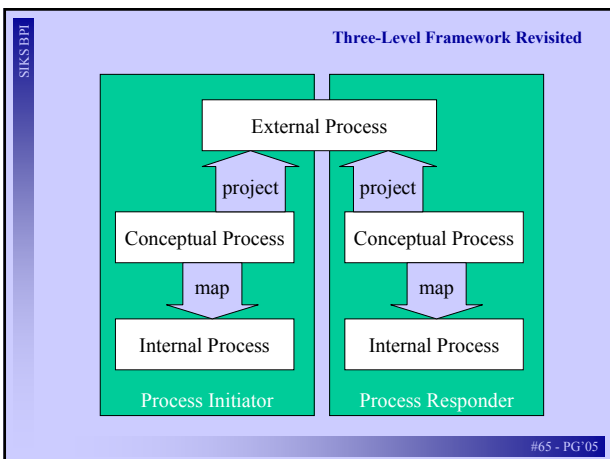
SIKS BPI

Three-Level Framework Revisited

External Process

project

project

Conceptual Process

Conceptual Process

map

map

Internal Process

Internal Process

Process Initiator

Process Responder

#65 - PG'05